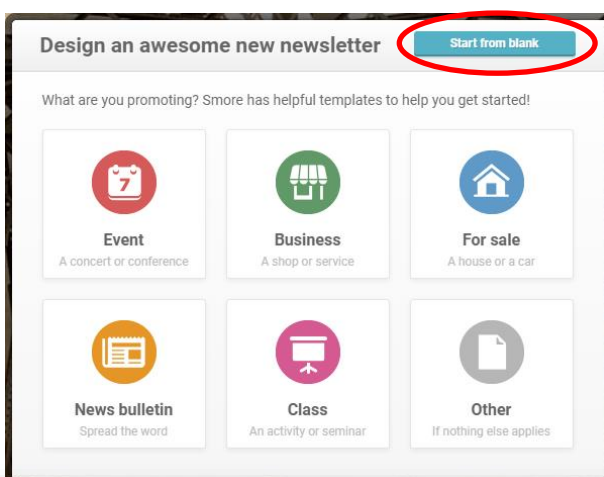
Design an awesome new newsletter

Start from blank

What are you promoting? Smore has helpful templates to help you get started!

7

Event
A concert or conference

Business
A shop or service

For sale
A house or a car

News bulletin
Spread the word

Class
An activity or seminar

Other
If nothing else applies